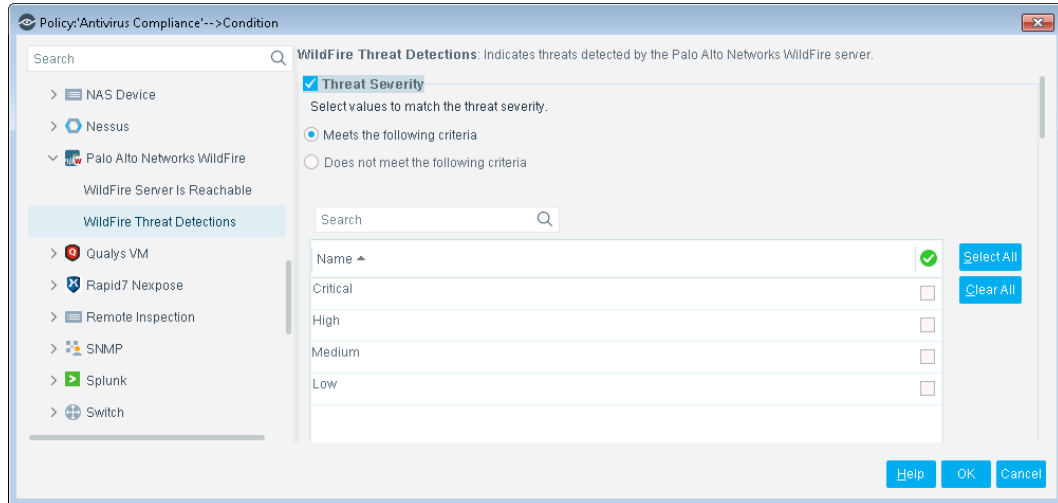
Policy:'Antivirus Compliance'-->Condition

Search

NAS Device
Nessus
Palo Alto Networks WildFire
WildFire Server Is Reachable
WildFire Threat Detections
Qualys VM
Rapid7 Nexpose
Remote Inspection
SNMP
Splunk
Switch

WildFire Threat Detections: Indicates threats detected by the Palo Alto Networks WildFire server.

Threat Severity

Select values to match the threat severity.

Meets the following criteria

Does not meet the following criteria

Search

| Name ▲ | |
|---|---|
| Critical | |
| High | |
| Medium | |
| Low | |

Select All
Clear All

Help OK Cancel